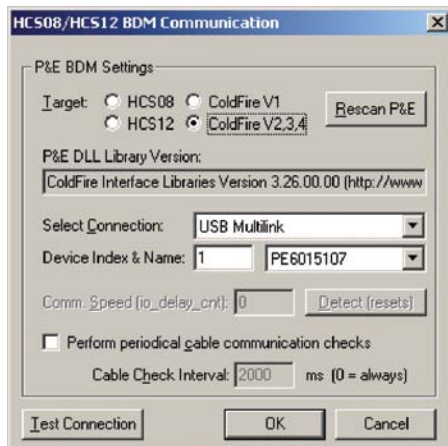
HCS08/HCS12 BDM Communication

P&E BDM Settings

Target: HCS08 ColdFire V1 HCS12 ColdFire V2,3,4

Rescan P&E

P&E DLL Library Version:

ColdFire Interface Libraries Version 3.26.00.00 (http://www

Select Connection: USB Multilink

Device Index & Name: 1 PE6015107

Comm. Speed (io_delay_cnt): 0

Detect (resets)

Perform periodical cable communication checks

Cable Check Interval: 2000 ms (0 = always)

Test Connection

OK

Cancel